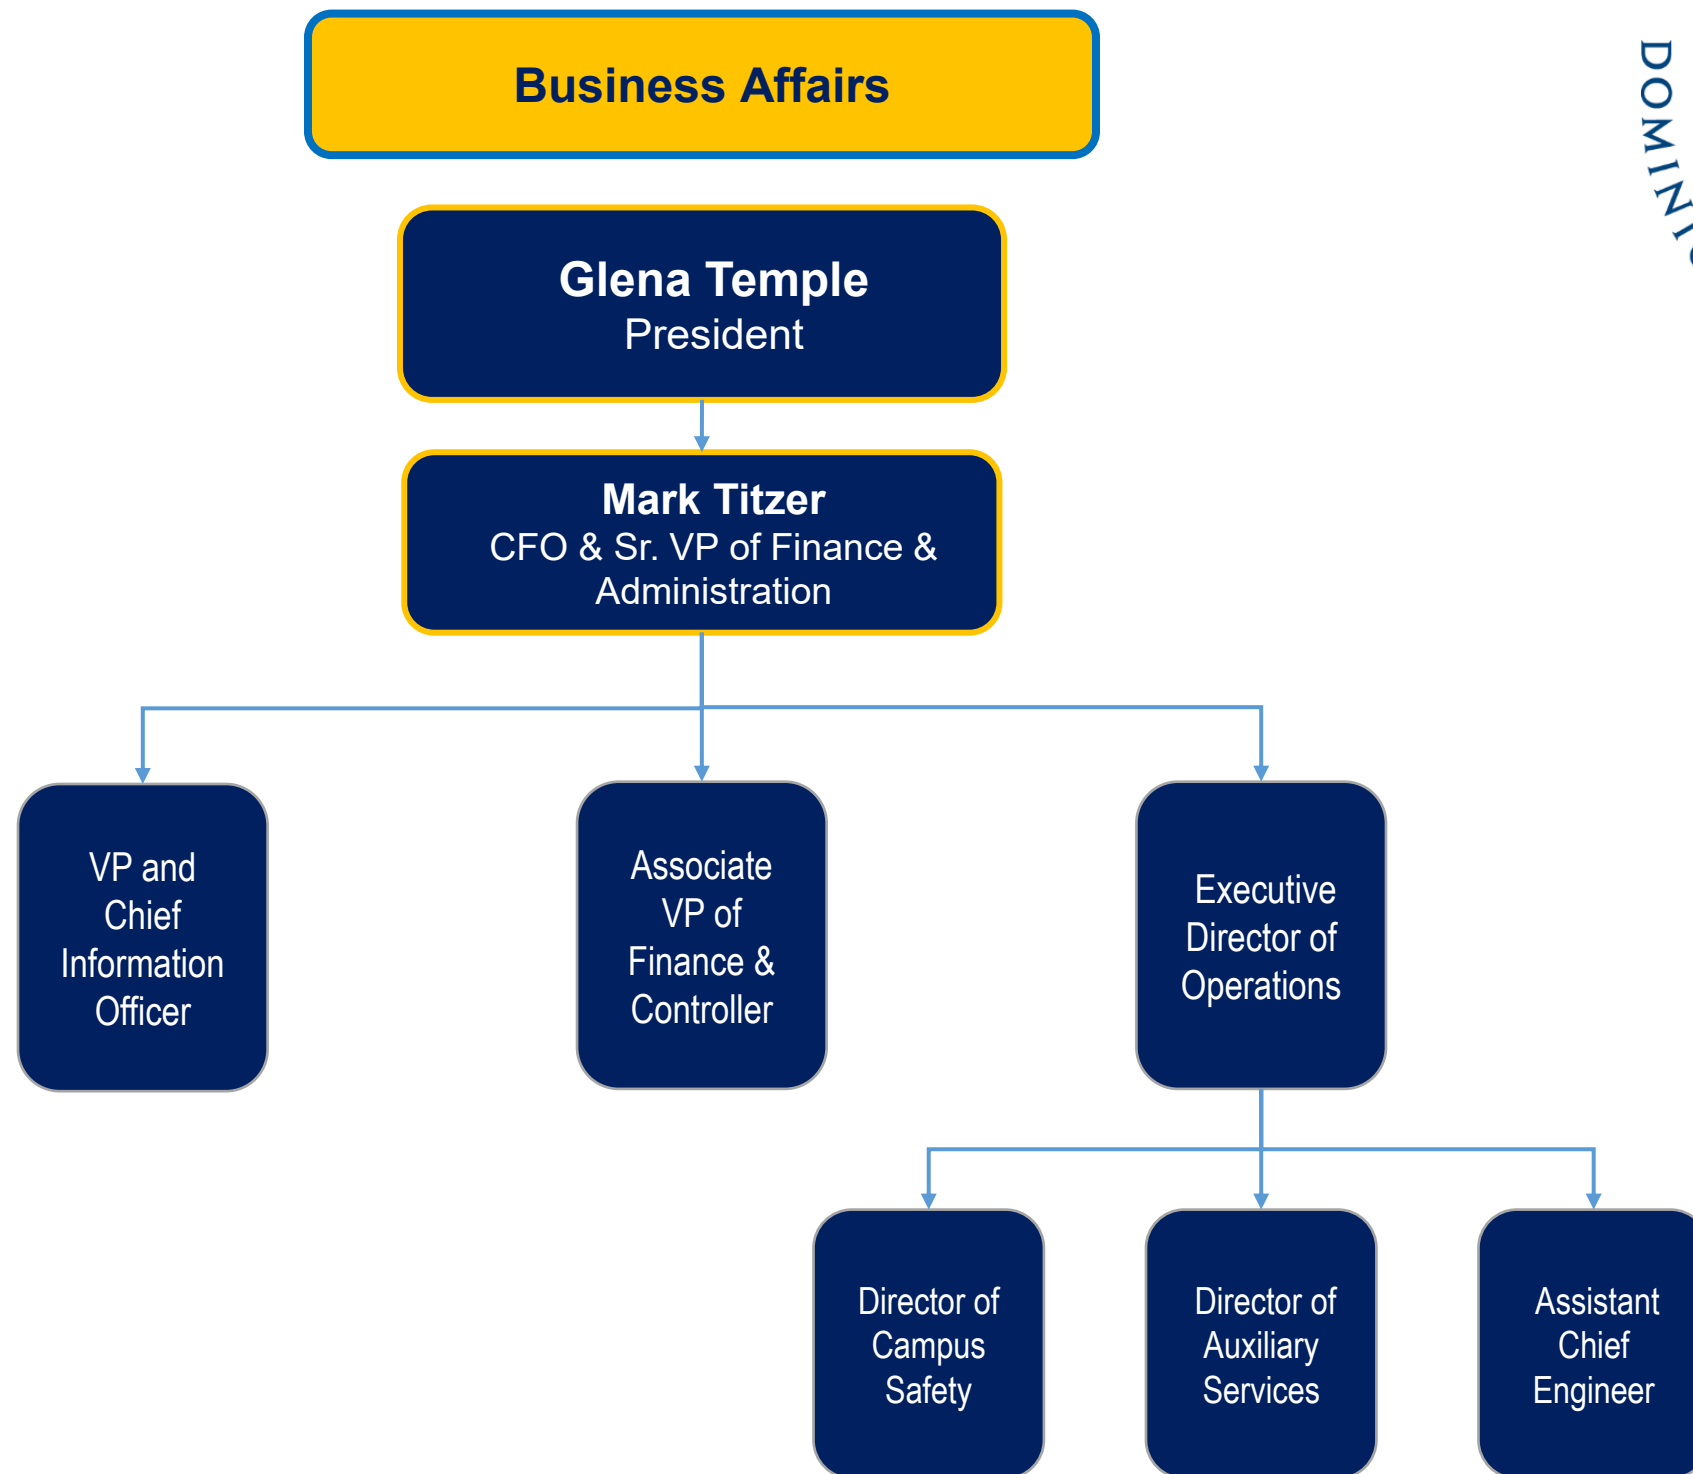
Business Affairs

Glena Temple
President

Mark Titzer
CFO & Sr. VP of Finance & Administration

VP and Chief Information Officer

Associate VP of Finance & Controller

Executive Director of Operations

Director of Campus Safety

Director of Auxiliary Services

Assistant Chief Engineer

DOMINI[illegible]